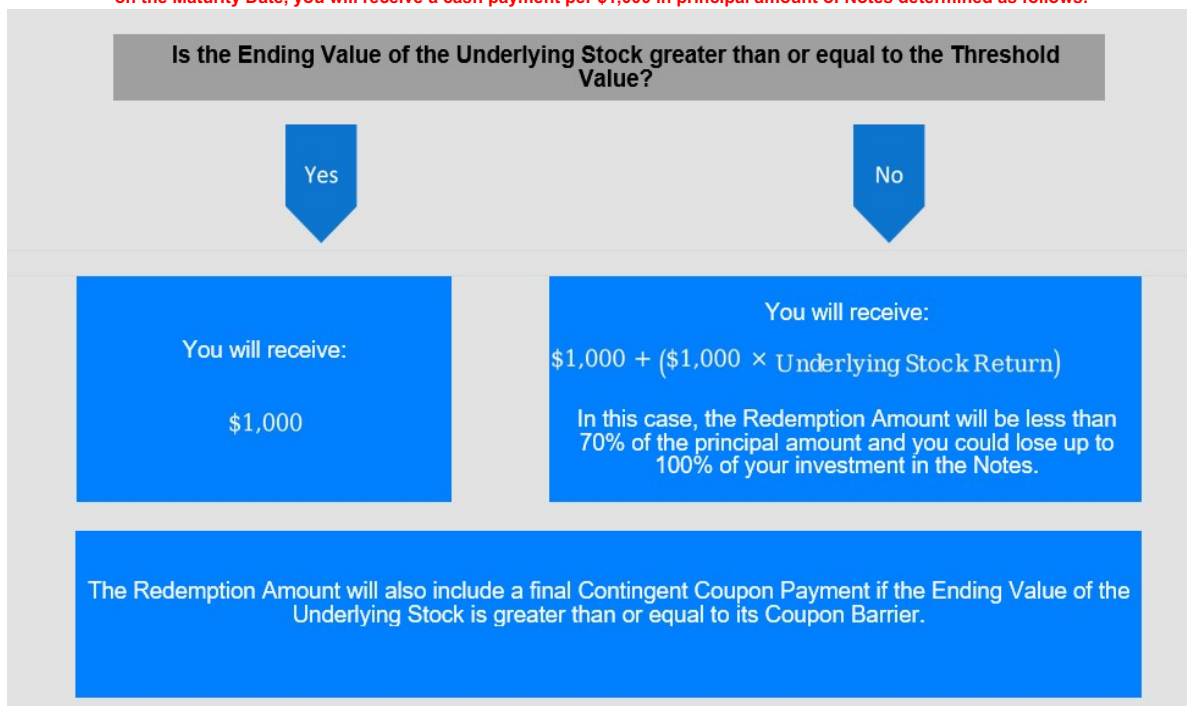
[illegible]

Is the Ending Value of the Underlying Stock greater than or equal to the Threshold Value?

Yes

No

You will receive:

\$1,000

You will receive:

$\$1,000 + (\$1,000 \times \text{Underlying Stock Return})$

In this case, the Redemption Amount will be less than 70% of the principal amount and you could lose up to 100% of your investment in the Notes.

The Redemption Amount will also include a final Contingent Coupon Payment if the Ending Value of the Underlying Stock is greater than or equal to its Coupon Barrier.